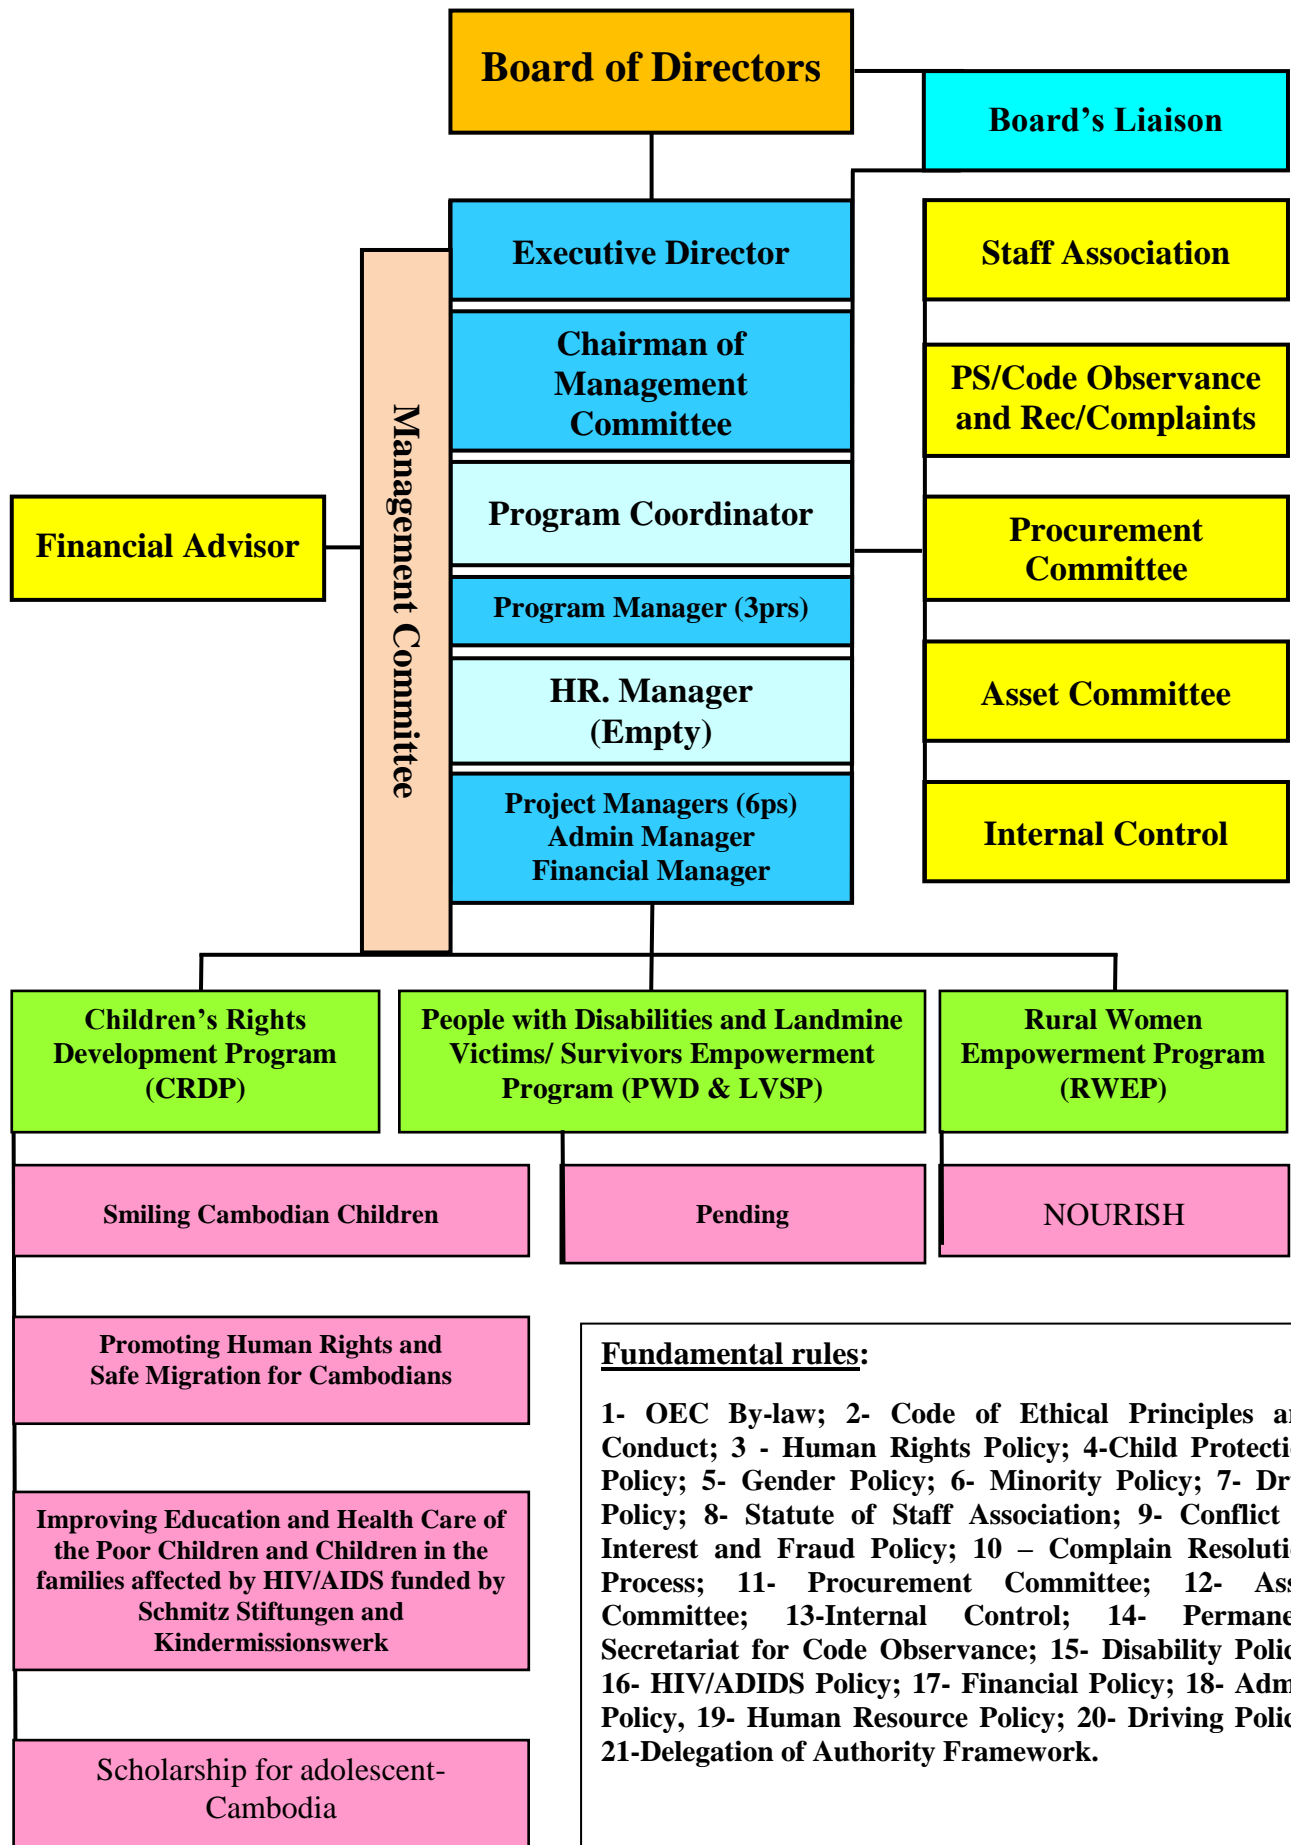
Board of Directors

Board's Liaison

Executive Director

Chairman of Management Committee

Program Coordinator

Program Manager (3prs)

HR. Manager (Empty)

Project Managers (6ps)
Admin Manager
Financial Manager

Management Committee

Financial Advisor

Staff Association

PS/Code Observance and Rec/Complaints

Procurement Committee

Asset Committee

Internal Control

Children's Rights Development Program (CRDP)

People with Disabilities and Landmine Victims/ Survivors Empowerment Program (PWD & LVSP)

Rural Women Empowerment Program (RWEP)

Smiling Cambodian Children

Pending

NOURISH

Promoting Human Rights and Safe Migration for Cambodians

Improving Education and Health Care of the Poor Children and Children in the families affected by HIV/AIDS funded by Schmitz Stiftungen and Kindermissionswerk

Scholarship for adolescent-Cambodia

Fundamental rules:

1- OEC By-law; 2- Code of Ethical Principles a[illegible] Conduct; 3 - Human Rights Policy; 4-Child Protecti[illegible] Policy; 5- Gender Policy; 6- Minority Policy; 7- Dr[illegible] Policy; 8- Statute of Staff Association; 9- Conflict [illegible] Interest and Fraud Policy; 10 – Complain Resoluti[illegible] Process; 11- Procurement Committee; 12- As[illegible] Committee; 13-Internal Control; 14- Perman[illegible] Secretariat for Code Observance; 15- Disability Polic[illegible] 16- HIV/ADIDS Policy; 17- Financial Policy; 18- Adm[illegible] Policy, 19- Human Resource Policy; 20- Driving Polic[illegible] 21-Delegation of Authority Framework.